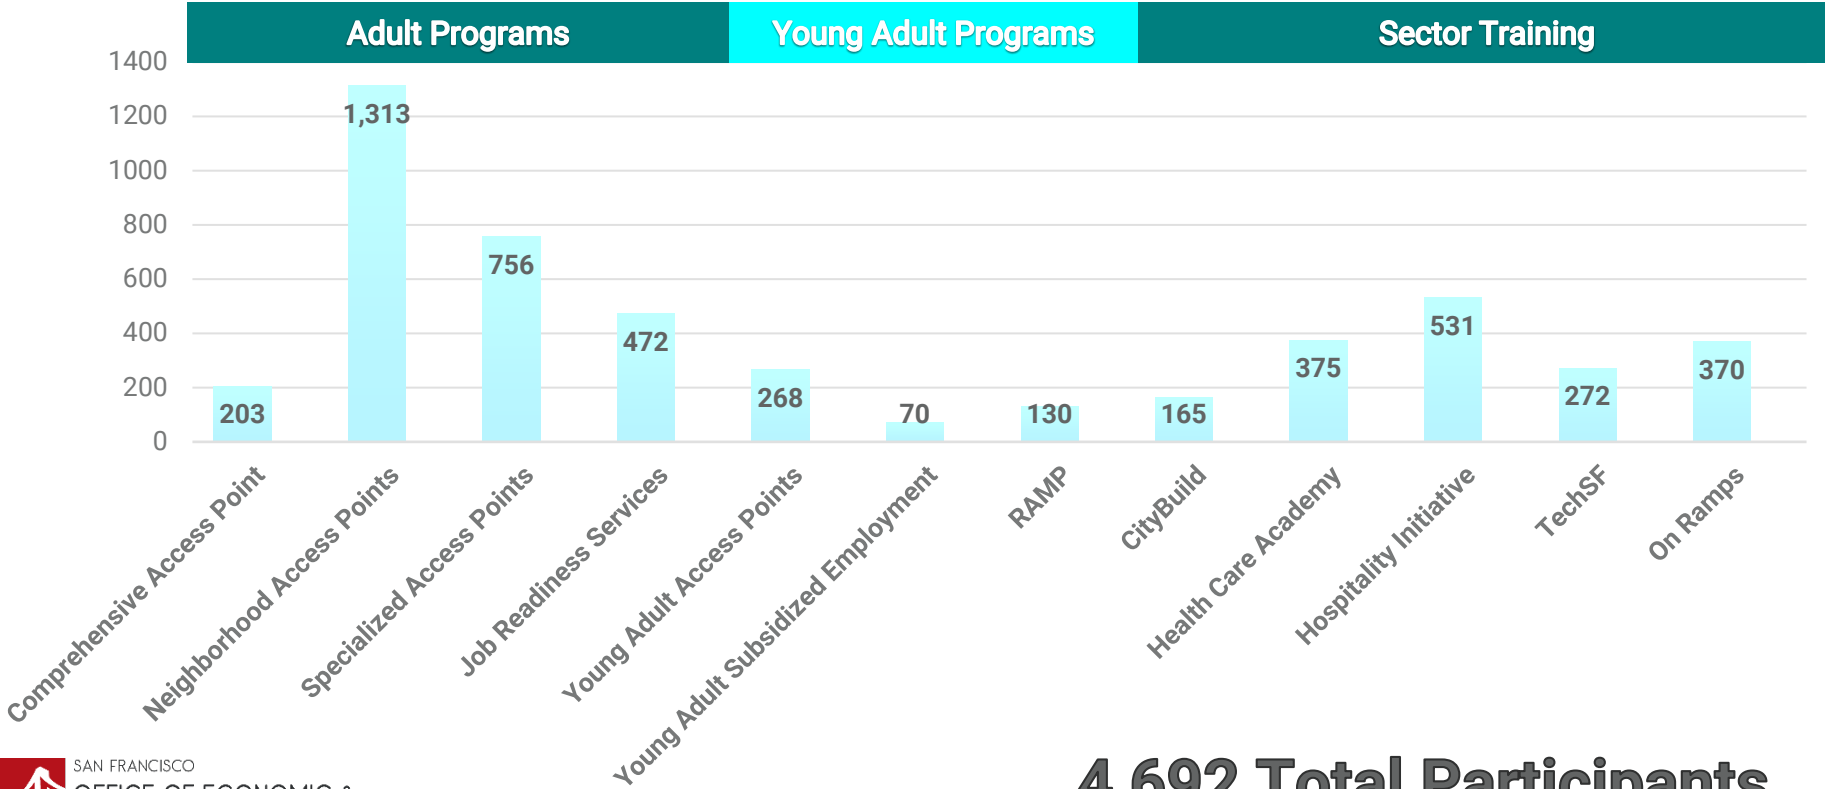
Adult Programs | Young Adult Programs | Sector Training

1400
1200
1000
800
600
400
200
0

1,313
756
472
203
268
70
130
165
375
531
272
370

Comprehensive Access Point
Neighborhood Access Points
Specialized Access Points
Job Readiness Services
Young Adult Access Points
Young Adult Subsidized Employment
RAMP
CityBuild
Health Care Academy
Hospitality Initiative
TechSF
On Ramps

SAN FRANCISCO
OFFICE OF ECONOMIC & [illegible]

4,692 Total Participants